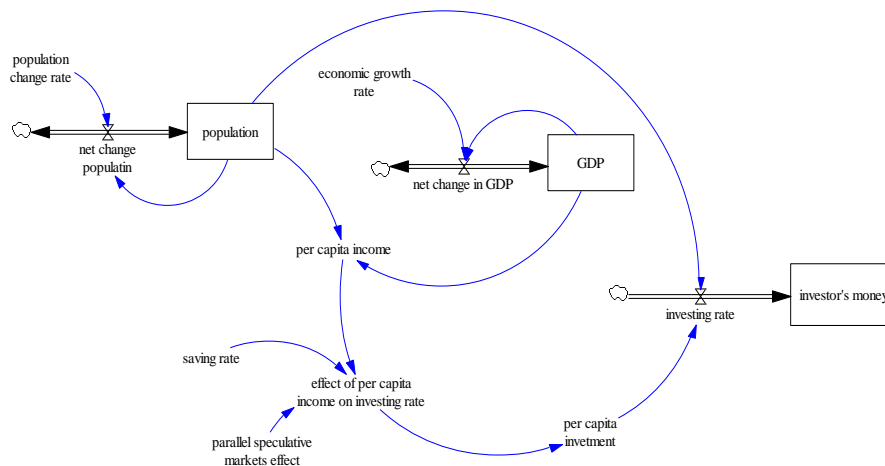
population change rate

net change populatin

population

economic growth rate

net change in GDP

GDP

per capita income

investing rate

investor's money

saving rate

effect of per capita income on investing rate

parallel speculative markets effect

per capita invetment